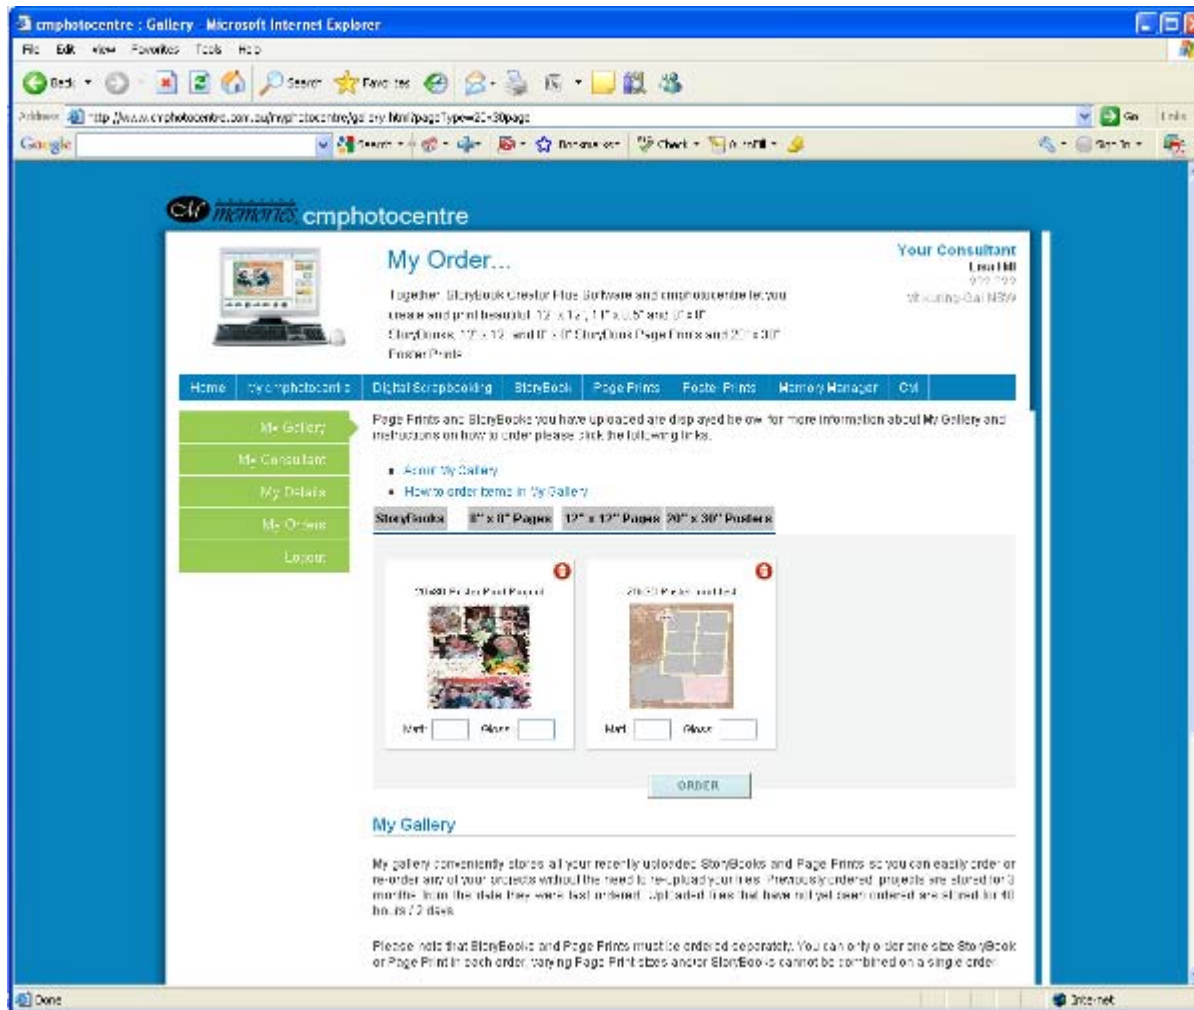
cmphotocentre : Gallery - Microsoft Internet Explorer

File Edit View Favorites Tools Help

Back Search Favorites

Address http://www.cmphotocentre.com.au/myphotocentre/gallery.html?pageType=20x30page Go Links

Google Search Bookmarks Check AutoFill Sign In

CM memories cmphotocentre

My Order...

Together, StoryBook Creator Plus Software and cmphotocentre let you create and print beautiful 12" x 12", 11" x 8.5" and 8" x 8" StoryBooks, 12" x 12" and 8" x 8" StoryBook Page Prints and 20" x 30" Poster Prints

Your Consultant
Lisa Hill
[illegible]
Mt Kuring-Gai NSW

Home | myphotocentre | Digital Scrapbooking | StoryBook | Page Prints | Poster Prints | Memory Manager | Cart

My Gallery
My Consultant
My Details
My Orders
Logout

Page Prints and StoryBooks you have uploaded are displayed below. For more information about My Gallery and instructions on how to order please click the following links.

• About My Gallery
• How to order items in My Gallery

StoryBooks | 8" x 8" Pages | 12" x 12" Pages | 20" x 30" Posters

20x30 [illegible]
Matt Gloss

20x30 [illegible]
Matt Gloss

ORDER

My Gallery

My gallery conveniently stores all your recently uploaded StoryBooks and Page Prints so you can easily order or re-order any of your projects without the need to re-upload your files. Previously ordered projects are stored for 3 months from the date they were last ordered. Uploaded files that have not yet been ordered are stored for 48 hours / 2 days.

Please note that StoryBooks and Page Prints must be ordered separately. You can only order one size StoryBook or Page Print in each order, varying Page Print sizes and/or StoryBooks cannot be combined on a single order.

Done Internet